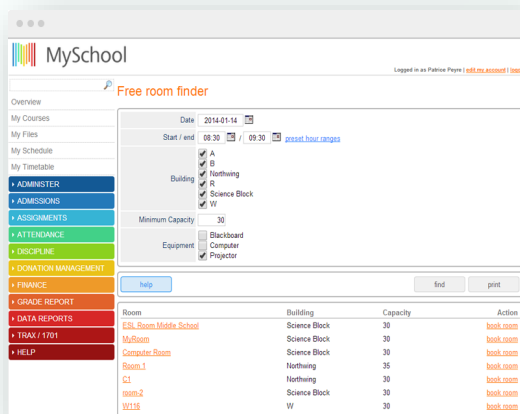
MySchool

Logged in as Patrice Peyre | edit my account | lo

Overview
My Courses
My Files
My Schedule
My Timetable
ADMINISTER
ADMISSIONS
ASSIGNMENTS
ATTENDANCE
DISCIPLINE
DONATION MANAGEMENT
FINANCE
GRADE REPORT
DATA REPORTS
TRAX / 1701
HELP

Free room finder

Date 2014-01-14
Start / end 08:30 / 09:30 preset hour ranges
Building A B Northwing R Science Block W
Minimum Capacity 30
Equipment Blackboard Computer Projector

help find print

| Room | Building | Capacity | Action |
|---|---|---|---|
| ESL Room Middle School | Science Block | 30 | book room |
| MyRoom | Science Block | 30 | book room |
| Computer Room | Science Block | 30 | book room |
| Room 1 | Northwing | 35 | book room |
| C1 | Northwing | 30 | book room |
| room-2 | Science Block | 30 | book room |
| W116 | W | 30 | book room |